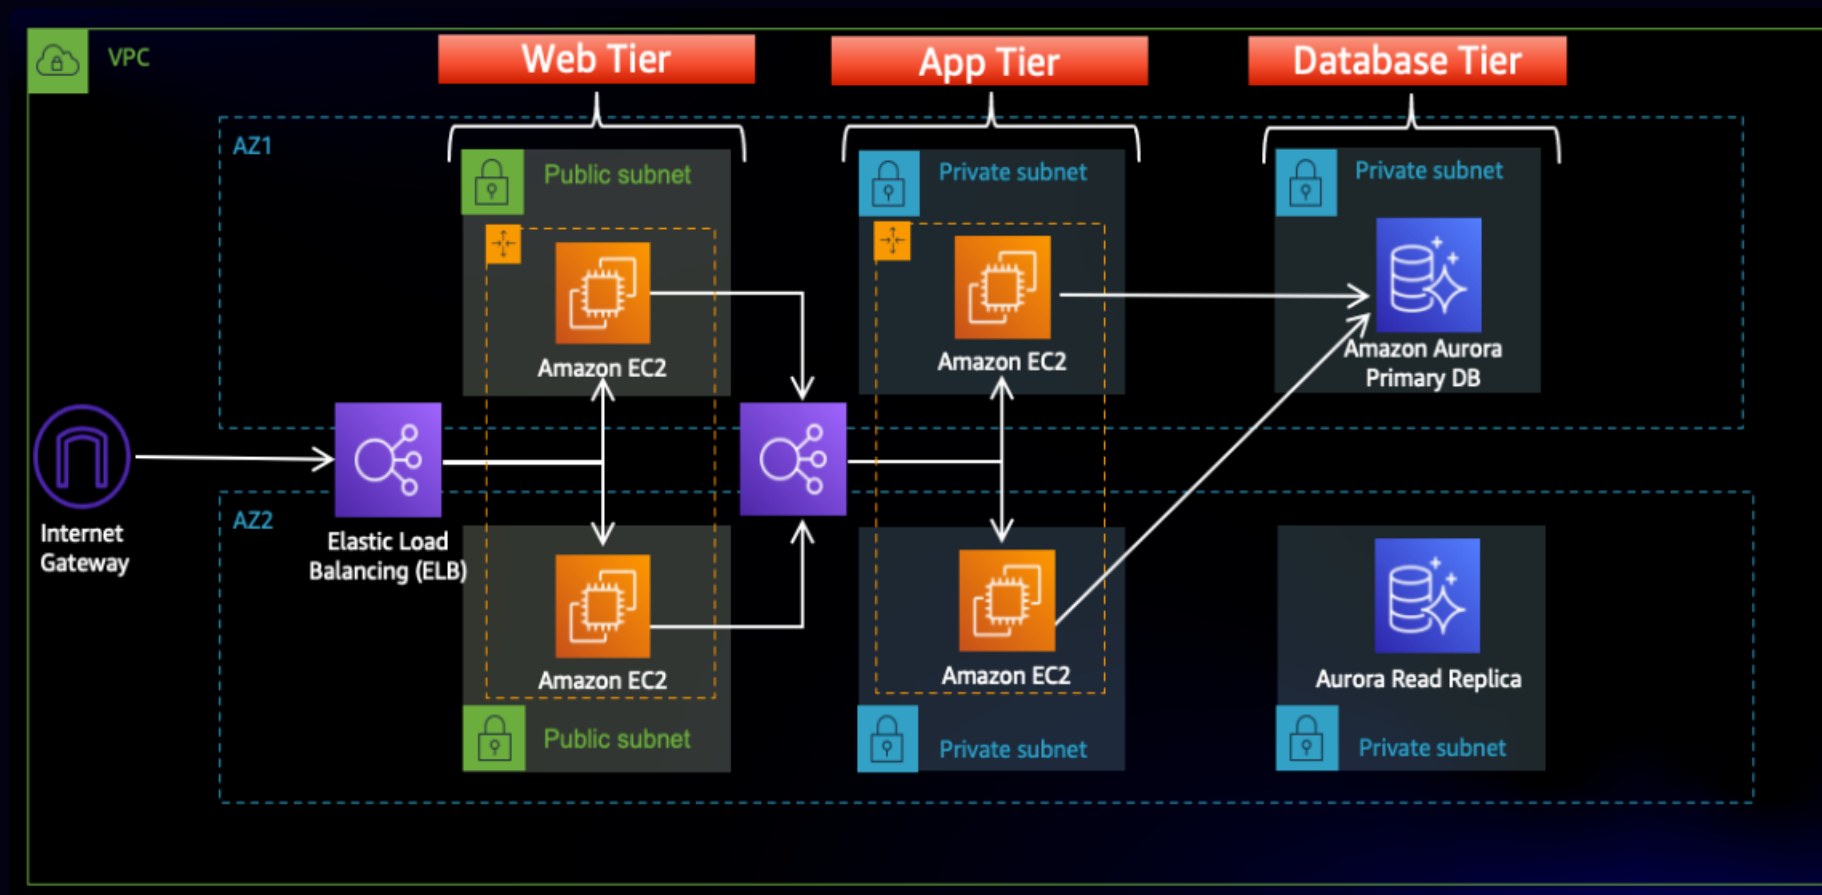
VPC

Web Tier

App Tier

Database Tier

AZ1

Public subnet

Private subnet

Private subnet

Amazon EC2

Amazon EC2

Amazon Aurora Primary DB

Internet Gateway

Elastic Load Balancing (ELB)

AZ2

Amazon EC2

Amazon EC2

Aurora Read Replica

Public subnet

Private subnet

Private subnet